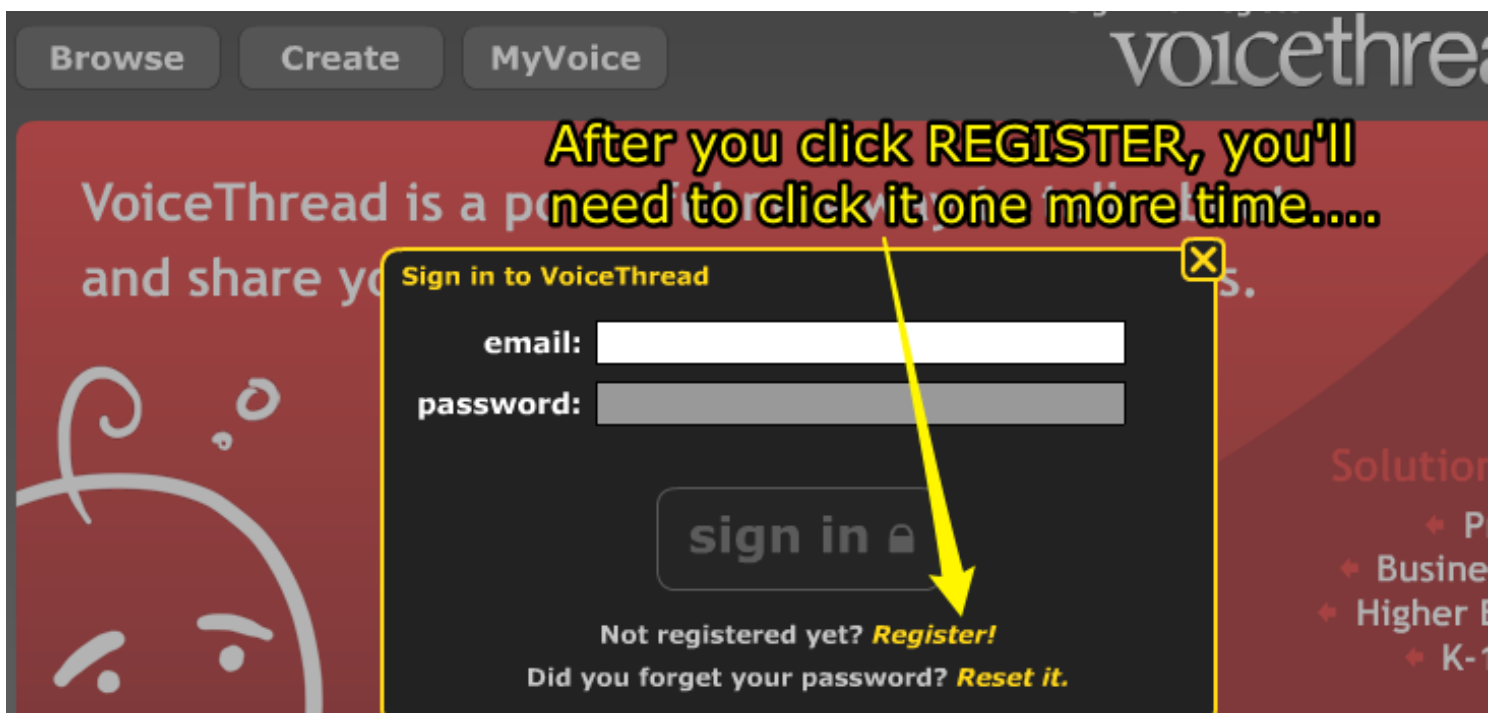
Browse Create MyVoice

voicethrea

After you click REGISTER, you'll need to click it one more time....

VoiceThread is a po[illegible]

and share yo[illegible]s.

Sign in to VoiceThread

email:

password:

sign in

Not registered yet? Register!

Did you forget your password? Reset it.

Solution

P

Busine

Higher E

K-1